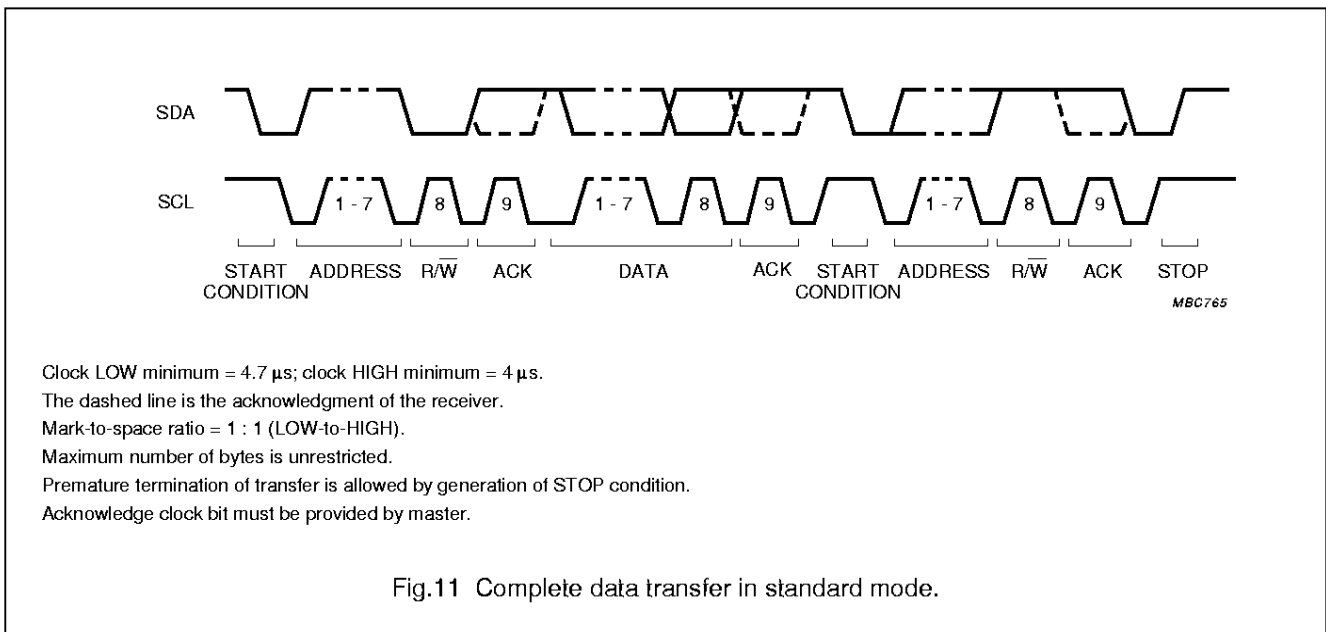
SDA

SCL

1 - 7 8 9 1 - 7 8 9 1 - 7 8 9

START CONDITION ADDRESS R/$\overline{W}$ ACK DATA ACK START CONDITION ADDRESS R/$\overline{W}$ ACK STOP

MBC765

Clock LOW minimum = 4.7 µs; clock HIGH minimum = 4 µs.

The dashed line is the acknowledgment of the receiver.

Mark-to-space ratio = 1 : 1 (LOW-to-HIGH).

Maximum number of bytes is unrestricted.

Premature termination of transfer is allowed by generation of STOP condition.

Acknowledge clock bit must be provided by master.

Fig.11 Complete data transfer in standard mode.